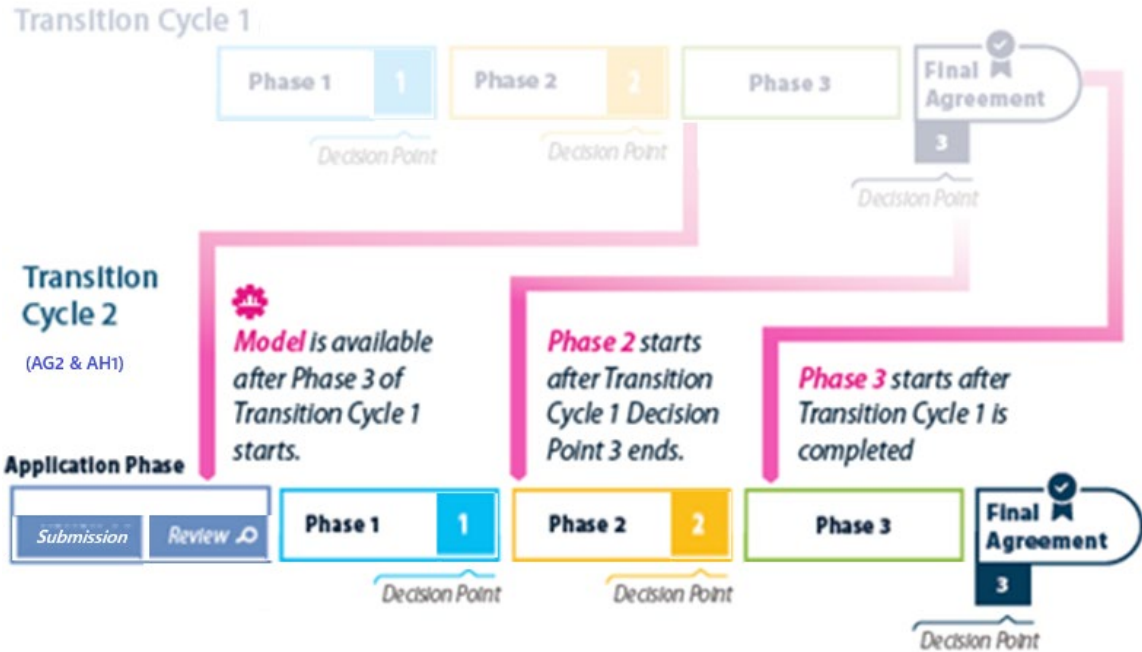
Transition Cycle 1

Phase 1 1

Decision Point

Phase 2 2

Decision Point

Phase 3

Final Agreement

3

Decision Point

Transition Cycle 2

(AG2 & AH1)

Model is available after Phase 3 of Transition Cycle 1 starts.

Phase 2 starts after Transition Cycle 1 Decision Point 3 ends.

Phase 3 starts after Transition Cycle 1 is completed

Application Phase

Submission

Review

Phase 1 1

Decision Point

Phase 2 2

Decision Point

Phase 3

Final Agreement

3

Decision Point